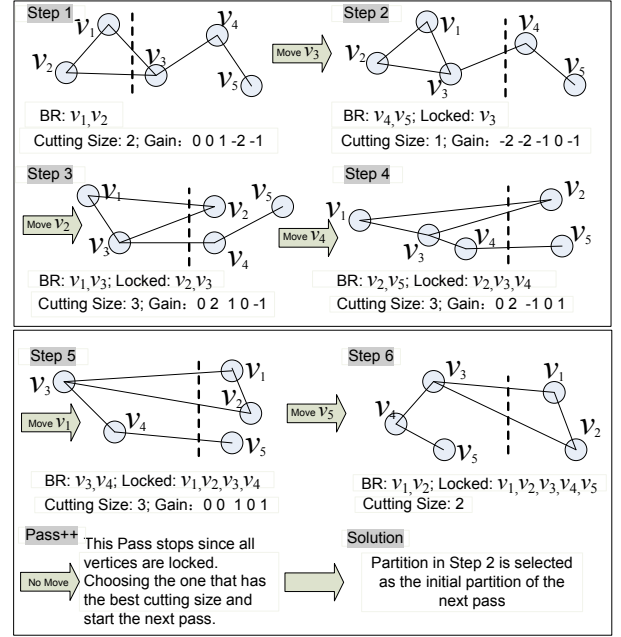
Step 1
$v_1$
$v_2$
$v_3$
$v_4$
$v_5$
BR: $v_1,v_2$
Cutting Size: 2; Gain：0 0 1 -2 -1

Move $v_3$

Step 2
$v_1$
$v_2$
$v_3$
$v_4$
$v_5$
BR: $v_4,v_5$; Locked: $v_3$
Cutting Size: 1; Gain：-2 -2 -1 0 -1

Step 3
Move $v_2$
$v_1$
$v_3$
$v_2$
$v_5$
$v_4$
BR: $v_1,v_3$; Locked: $v_2,v_3$
Cutting Size: 3; Gain：0 2 1 0 -1

Step 4
Move $v_4$
$v_1$
$v_3$
$v_4$
$v_2$
$v_5$
BR: $v_2,v_5$; Locked: $v_2,v_3,v_4$
Cutting Size: 3; Gain：0 2 -1 0 1

Step 5
$v_3$
Move $v_1$
$v_4$
$v_1$
$v_2$
$v_5$
BR: $v_3,v_4$; Locked: $v_1,v_2,v_3,v_4$
Cutting Size: 3; Gain：0 0 1 0 1

Move $v_5$

Step 6
$v_3$
$v_4$
$v_5$
$v_1$
$v_2$
BR: $v_1,v_2$; Locked: $v_1,v_2,v_3,v_4,v_5$
Cutting Size: 2

Pass++
No Move
This Pass stops since all vertices are locked. Choosing the one that has the best cutting size and start the next pass.

Solution
Partition in Step 2 is selected as the initial partition of the next pass